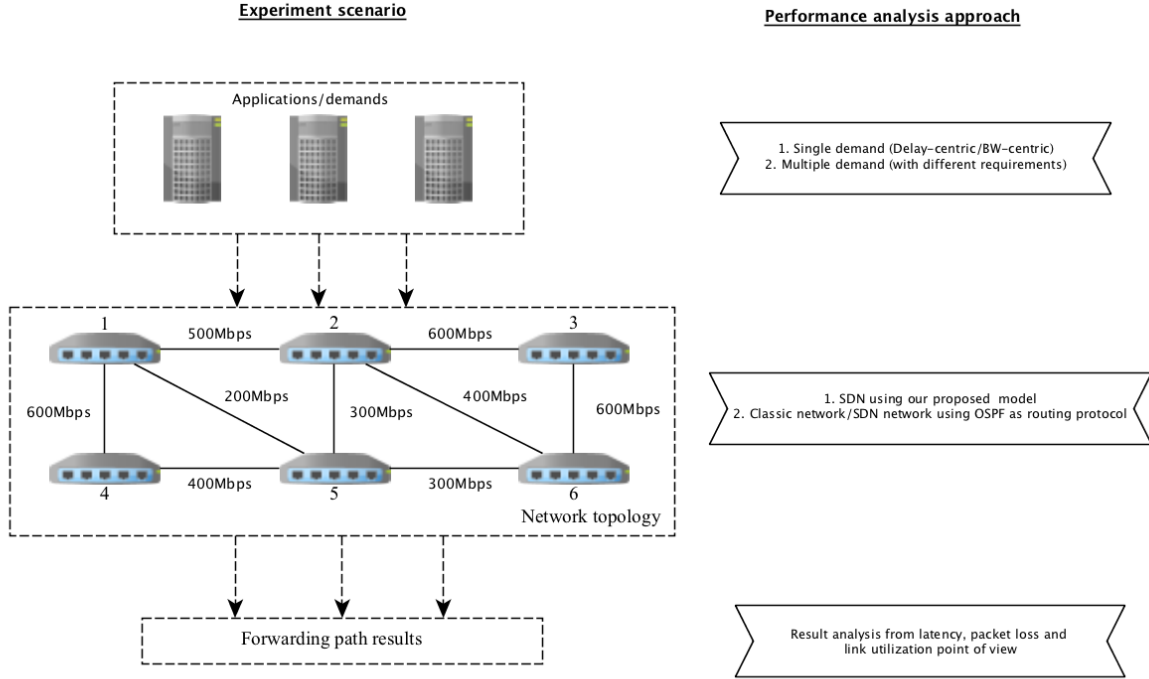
Experiment scenario

Performance analysis approach

Applications/demands

1. Single demand (Delay-centric/BW-centric)
2. Multiple demand (with different requirements)

1

500Mbps

2

600Mbps

3

600Mbps

200Mbps

300Mbps

400Mbps

600Mbps

4

400Mbps

5

300Mbps

6

Network topology

1. SDN using our proposed model
2. Classic network/SDN network using OSPF as routing protocol

Forwarding path results

Result analysis from latency, packet loss and link utilization point of view